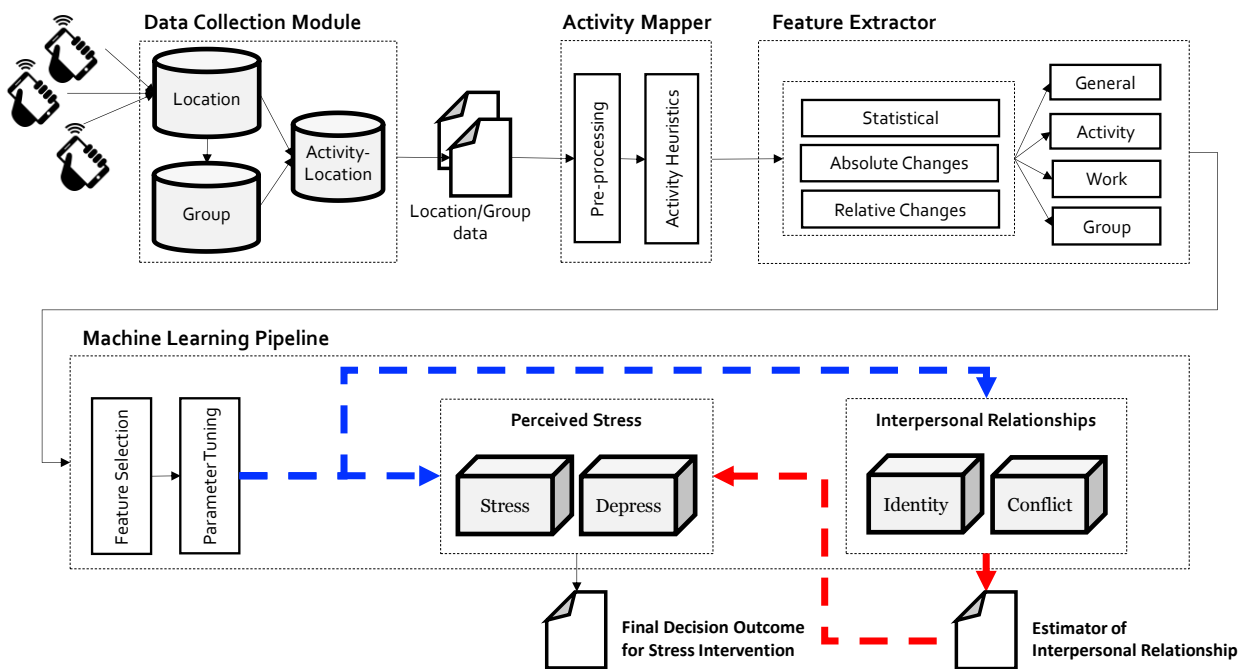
Data Collection Module

Location

Group

Activity-Location

Location/Group data

Activity Mapper

Pre-processing

Activity Heuristics

Feature Extractor

Statistical

Absolute Changes

Relative Changes

General

Activity

Work

Group

Machine Learning Pipeline

Feature Selection

Parameter Tuning

Perceived Stress

Stress

Depress

Interpersonal Relationships

Identity

Conflict

Final Decision Outcome for Stress Intervention

Estimator of Interpersonal Relationship